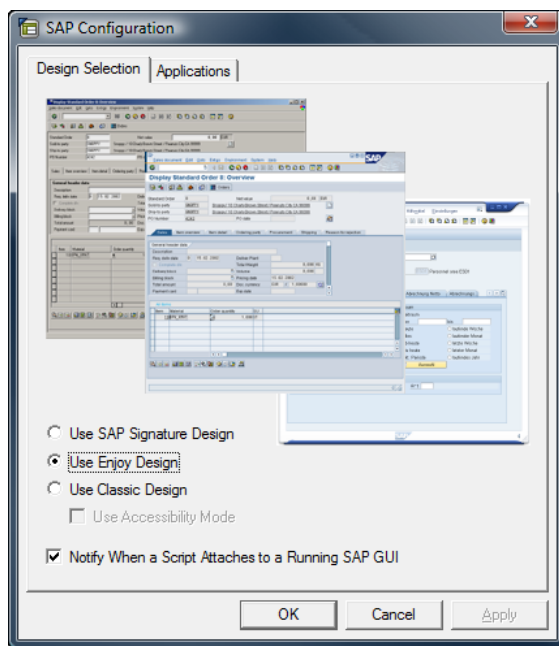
SAP Configuration

Design Selection | Applications

Display Standard Order 8: Overview

Use SAP Signature Design

Use Enjoy Design

Use Classic Design

Use Accessibility Mode

Notify When a Script Attaches to a Running SAP GUI

OK | Cancel | Apply